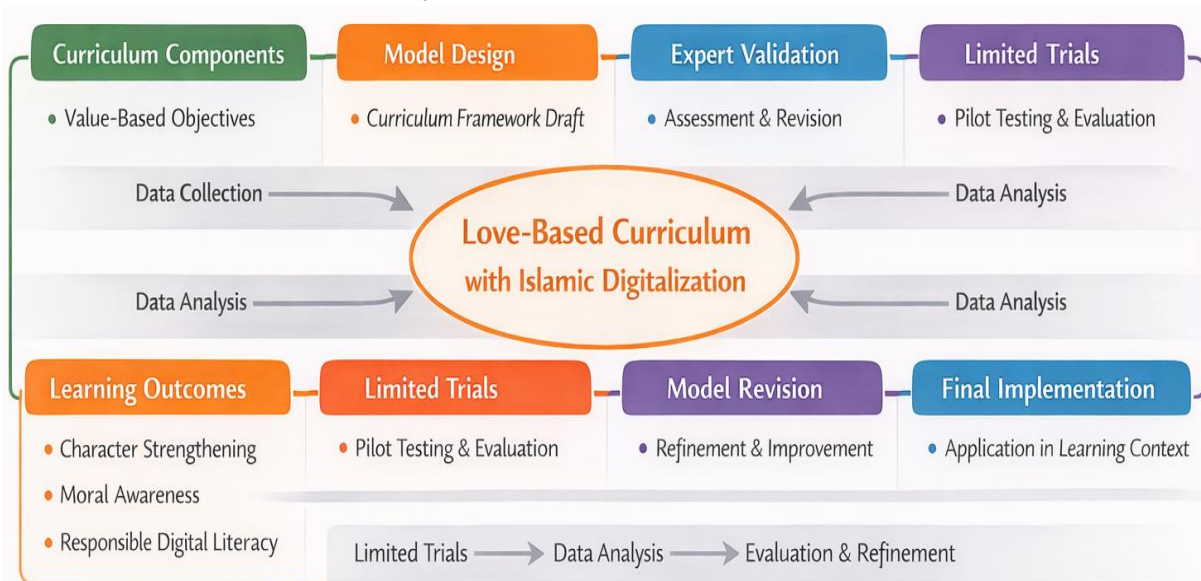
Curriculum Components
• Value-Based Objectives

Model Design
• Curriculum Framework Draft

Expert Validation
• Assessment & Revision

Limited Trials
• Pilot Testing & Evaluation

Data Collection

Data Analysis

Love-Based Curriculum with Islamic Digitalization

Data Analysis

Data Analysis

Learning Outcomes
• Character Strengthening
• Moral Awareness
• Responsible Digital Literacy

Limited Trials
• Pilot Testing & Evaluation

Model Revision
• Refinement & Improvement

Final Implementation
• Application in Learning Context

Limited Trials → Data Analysis → Evaluation & Refinement